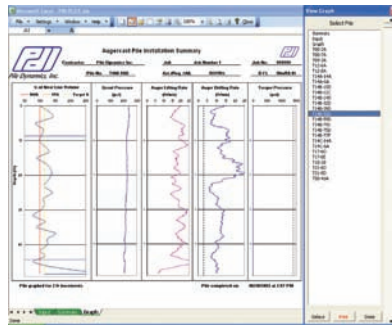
File • Settings • Window • Help •

Pile Dynamics, Inc.

Augercast Pile Installation Summary

Contractor: Pile Dynamics Inc.

Job: Job Number 1

Job No: 000000

Pile No: T4B-303

% of Net Pile Volume

Grout Pressure

Auger Lifting Rate

Auger Drilling Rate

Torque Pressure

Pile graphed for 2.0 increments

Pile completed on: 06/30/2003 at 3:07 PM

Graph

View Graph

Select Pile

Summary

Select

Print

Close